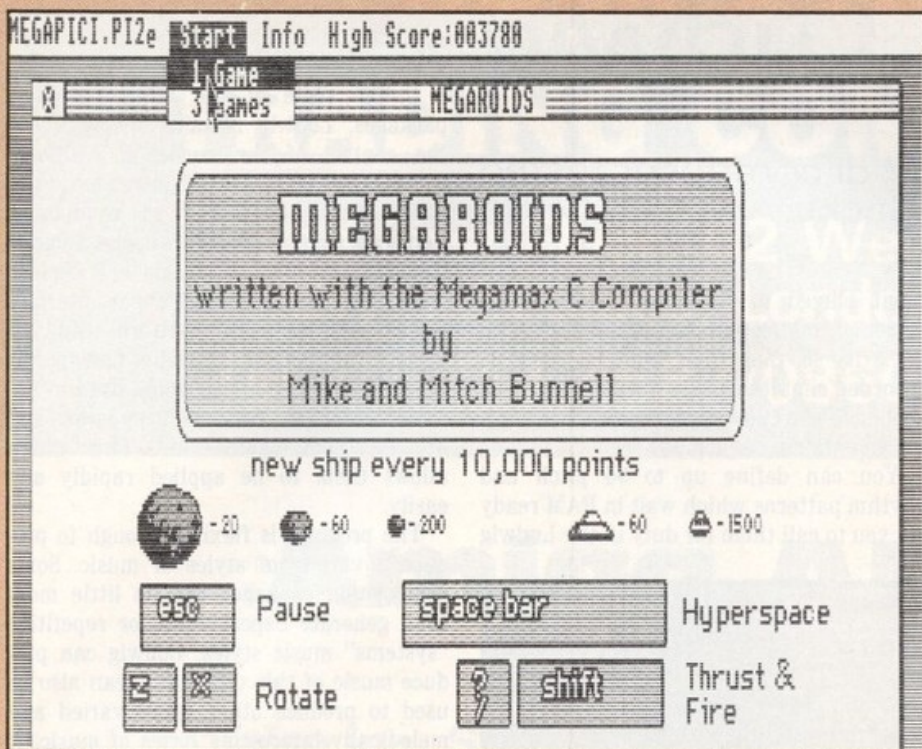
MEGAPICI.PI2e Start Info High Score:003780

1 Game
3 Games

0 MEGAROIDS

MEGAROIDS

written with the Megamax C Compiler
by
Mike and Mitch Bunnell

new ship every 10,000 points

- 20 - 60 - 200 - 60 - 1500

esc Pause
space bar Hyperspace
Z X Rotate
? / shift Thrust & Fire